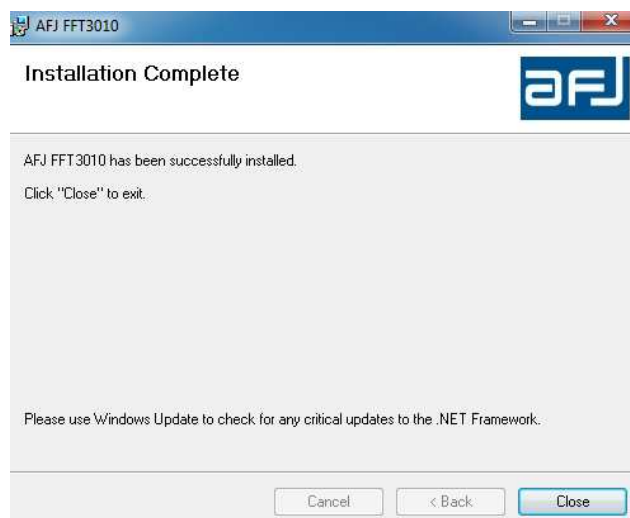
AFJ FFT3010

Installation Complete

aFJ

AFJ FFT3010 has been successfully installed.

Click "Close" to exit.

Please use Windows Update to check for any critical updates to the .NET Framework.

Cancel

< Back

Close